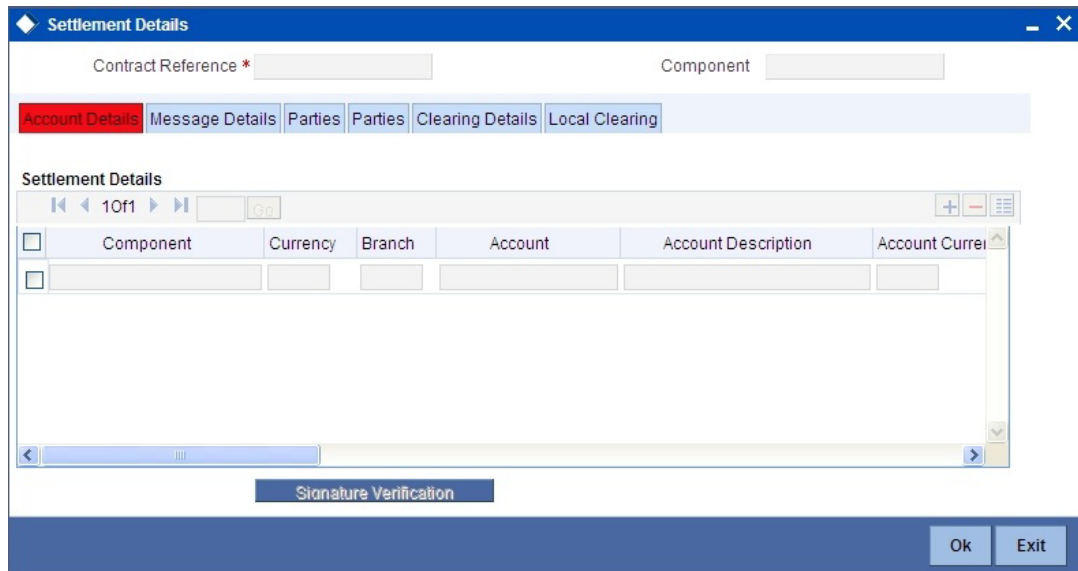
Settlement Details

Contract Reference *

Component

Account Details | Message Details | Parties | Parties | Clearing Details | Local Clearing

Settlement Details

1 Of 1 Go

| Component | Currency | Branch | Account | Account Description | Account Curre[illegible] |
|---|---|---|---|---|---|
| | | | | | |

Signature Verification

Ok Exit